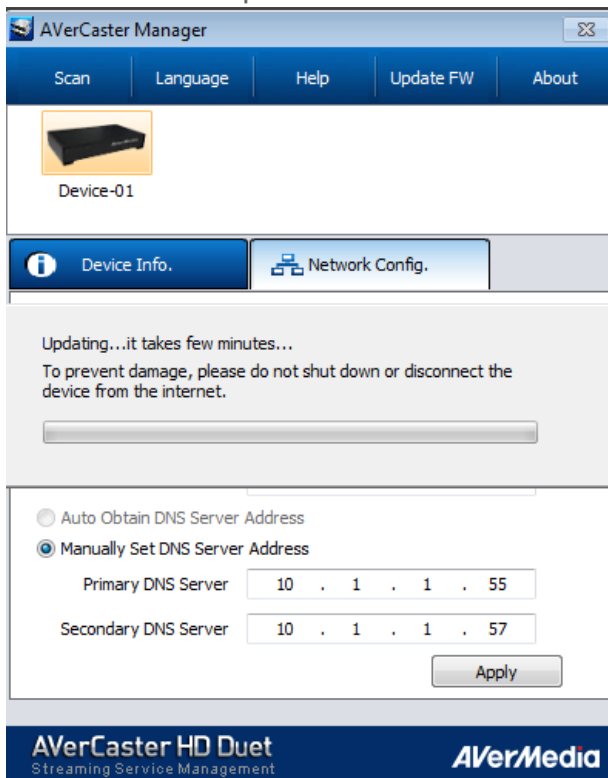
AVerCaster Manager

Scan | Language | Help | Update FW | About

Device-01

Device Info. | Network Config.

Updating...it takes few minutes...

To prevent damage, please do not shut down or disconnect the device from the internet.

Auto Obtain DNS Server Address

Manually Set DNS Server Address

| Primary DNS Server | 10 . 1 . 1 . 55 |
|---|---|
| Secondary DNS Server | 10 . 1 . 1 . 57 |

Apply

AVerCaster HD Duet
Streaming Service Management

AVerMedia